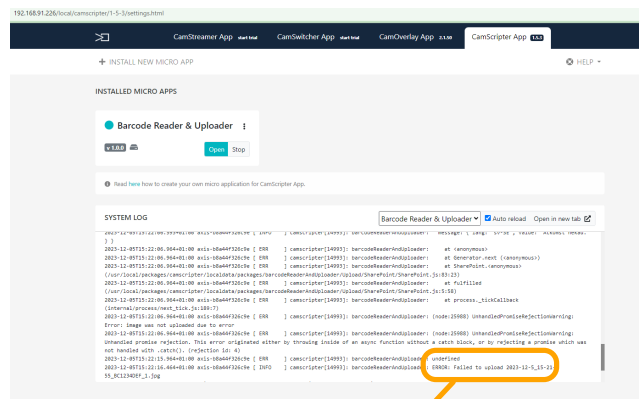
192.168.91.226/local/camscripter/1-5-3/settings.html

CamStreamer App start trial CamSwitcher App start trial CamOverlay App 2.1.50 CamScripter App 1.5.3

+ INSTALL NEW MICRO APP

HELP

INSTALLED MICRO APPS

Barcode Reader & Uploader

v 1.0.0

Open Stop

Read here how to create your own micro application for CamScripter App.

SYSTEM LOG

Barcode Reader & Uploader Auto reload Open in new tab

2023-12-05T15:22:06.993+01:00 axis-b8a44f326c9e [ INFO ] camscripter[14993]: barcodeReaderAndUploader: message: { lang: 'cs-CZ', value: 'Stale nekde. } }
2023-12-05T15:22:06.964+01:00 axis-b8a44f326c9e [ ERR ] camscripter[14993]: barcodeReaderAndUploader: at <anonymous>
2023-12-05T15:22:06.964+01:00 axis-b8a44f326c9e [ ERR ] camscripter[14993]: barcodeReaderAndUploader: at Generator.next (<anonymous>)
2023-12-05T15:22:06.964+01:00 axis-b8a44f326c9e [ ERR ] camscripter[14993]: barcodeReaderAndUploader: at SharePoint.<anonymous> (/usr/local/packages/camscripter/localdata/packages/barcodeReaderAndUploader/Upload/SharePoint/SharePoint.js:83:23)
2023-12-05T15:22:06.964+01:00 axis-b8a44f326c9e [ ERR ] camscripter[14993]: barcodeReaderAndUploader: at fulfilled (/usr/local/packages/camscripter/localdata/packages/barcodeReaderAndUploader/Upload/SharePoint/SharePoint.js:5:58)
2023-12-05T15:22:06.964+01:00 axis-b8a44f326c9e [ ERR ] camscripter[14993]: barcodeReaderAndUploader: at process._tickCallback (internal/process/next_tick.js:188:7)
2023-12-05T15:22:06.964+01:00 axis-b8a44f326c9e [ ERR ] camscripter[14993]: barcodeReaderAndUploader: (node:25908) UnhandledPromiseRejectionWarning: Error: image was not uploaded due to error
2023-12-05T15:22:06.964+01:00 axis-b8a44f326c9e [ ERR ] camscripter[14993]: barcodeReaderAndUploader: (node:25908) UnhandledPromiseRejectionWarning: Unhandled promise rejection. This error originated either by throwing inside of an async function without a catch block, or by rejecting a promise which was not handled with .catch(). (rejection id: 4)
2023-12-05T15:23:15.964+01:00 axis-b8a44f326c9e [ ERR ] camscripter[14993]: barcodeReaderAndUploader: undefined
2023-12-05T15:23:16.466+01:00 axis-b8a44f326c9e [ INFO ] camscripter[14993]: barcodeReaderAndUploader: ERROR: Failed to upload 2023-12-5_15-23-55_DC12340EF_1.jpg